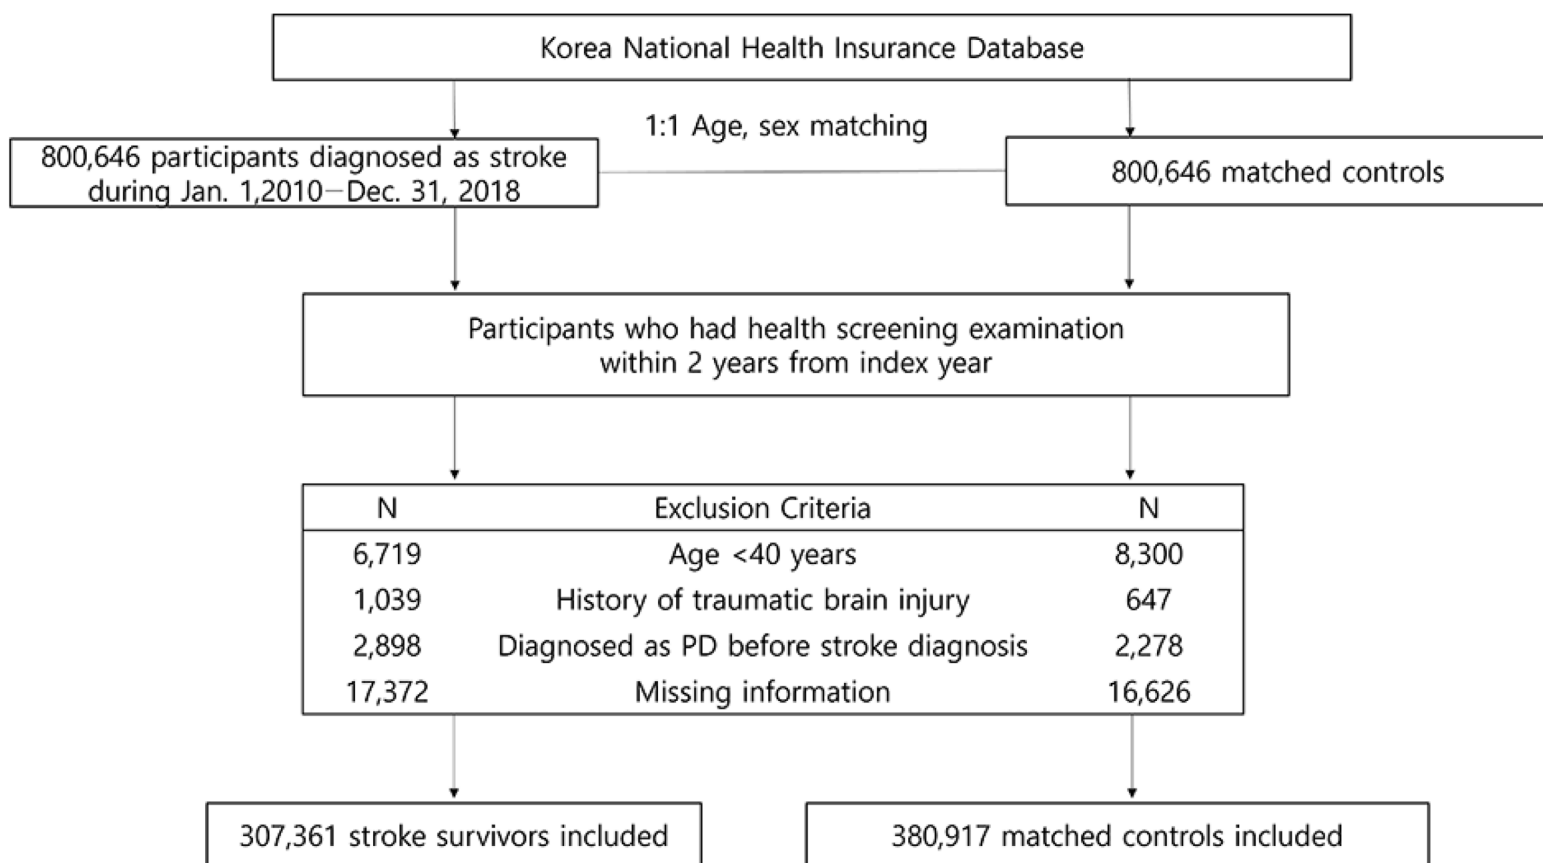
Korea National Health Insurance Database

1:1 Age, sex matching

800,646 participants diagnosed as stroke during Jan. 1,2010–Dec. 31, 2018

800,646 matched controls

Participants who had health screening examination within 2 years from index year

| N | Exclusion Criteria | N |
|---|---|---|
| 6,719 | Age <40 years | 8,300 |
| 1,039 | History of traumatic brain injury | 647 |
| 2,898 | Diagnosed as PD before stroke diagnosis | 2,278 |
| 17,372 | Missing information | 16,626 |

307,361 stroke survivors included

380,917 matched controls included